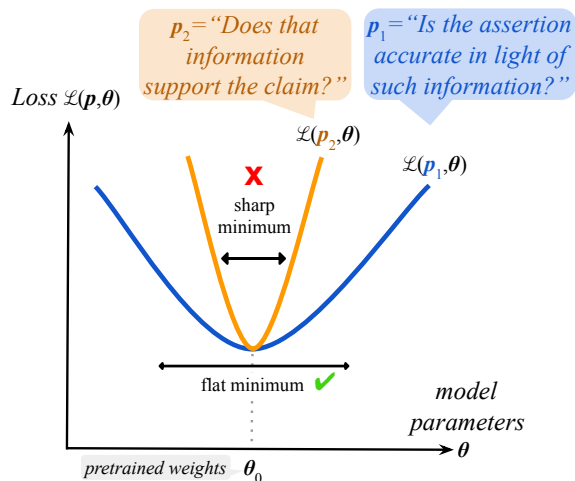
$\boldsymbol{p}_2$="Does that information support the claim?"

$\boldsymbol{p}_1$="Is the assertion accurate in light of such information?"

Loss $\mathcal{L}(\boldsymbol{p},\boldsymbol{\theta})$

$\mathcal{L}(\boldsymbol{p}_2,\boldsymbol{\theta})$

$\mathcal{L}(\boldsymbol{p}_1,\boldsymbol{\theta})$

x

sharp minimum

flat minimum ✔

model parameters

$\boldsymbol{\theta}$

pretrained weights $\boldsymbol{\theta}_0$